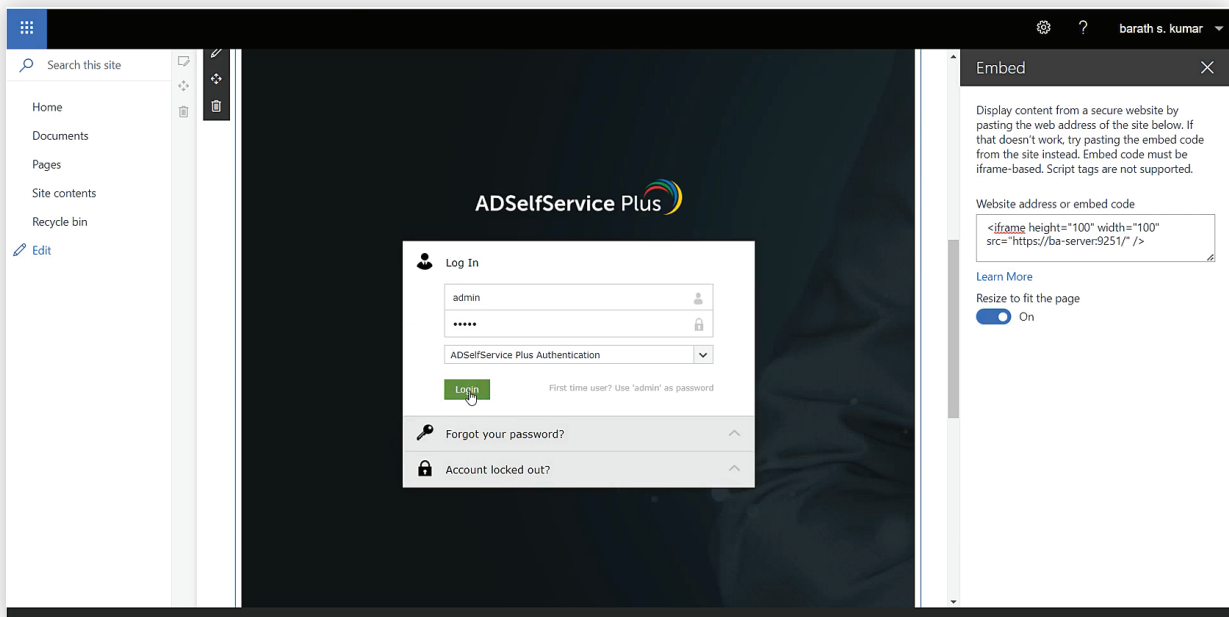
barath s. kumar

Search this site

Home

Documents

Pages

Site contents

Recycle bin

Edit

ADSelfService Plus

Log In

admin

•••••

ADSelfService Plus Authentication

Login

First time user? Use 'admin' as password

Forgot your password?

Account locked out?

Embed

Display content from a secure website by pasting the web address of the site below. If that doesn't work, try pasting the embed code from the site instead. Embed code must be iframe-based. Script tags are not supported.

Website address or embed code

<iframe height="100" width="100" src="https://ba-server:9251/" />

Learn More

Resize to fit the page

On